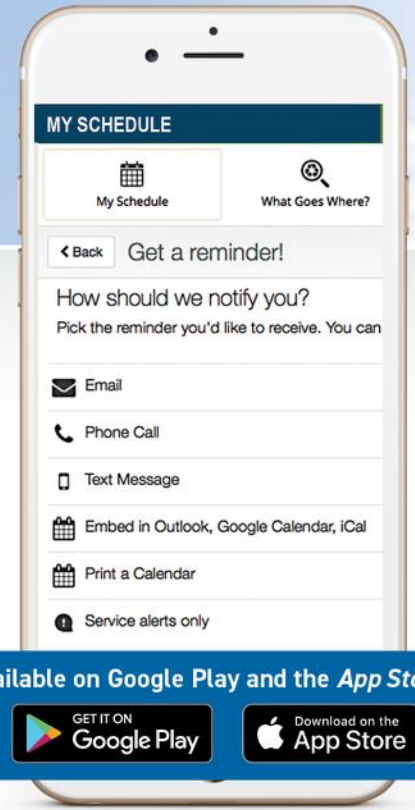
MY SCHEDULE

My Schedule

What Goes Where?

< Back Get a reminder!

How should we notify you?

Pick the reminder you'd like to receive. You can

Email

Phone Call

Text Message

Embed in Outlook, Google Calendar, iCal

Print a Calendar

Service alerts only

ailable on Google Play and the *App Sto*

GET IT ON Google Play

Download on the App Store